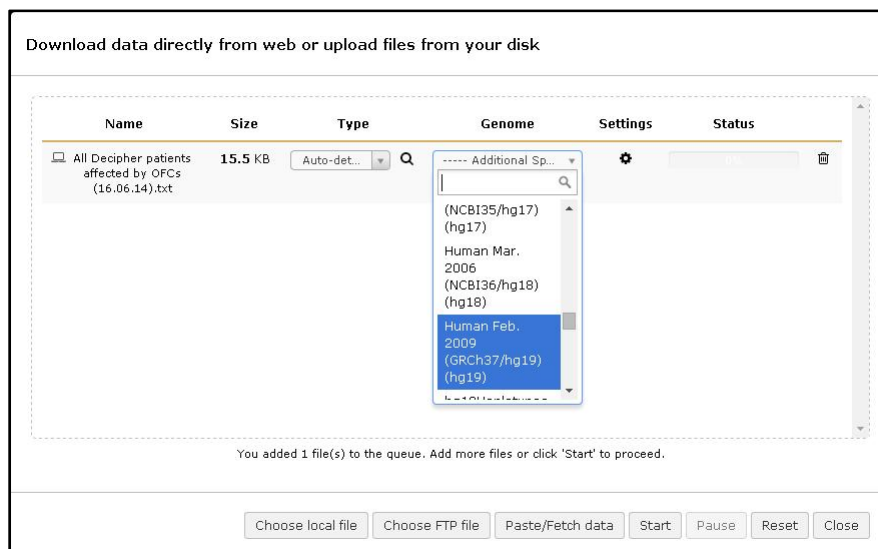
Download data directly from web or upload files from your disk

| Name | Size | Type | Genome | Settings | Status |
|---|---|---|---|---|---|
| All Decipher patients affected by OFCs (16.06.14).txt | 15.5 KB | Auto-det... | ----- Additional Sp... | | 0% |

(NCBI35/hg17) (hg17)

Human Mar. 2006 (NCBI36/hg18) (hg18)

Human Feb. 2009 (GRCh37/hg19) (hg19)

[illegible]

You added 1 file(s) to the queue. Add more files or click 'Start' to proceed.

Choose local file | Choose FTP file | Paste/Fetch data | Start | Pause | Reset | Close